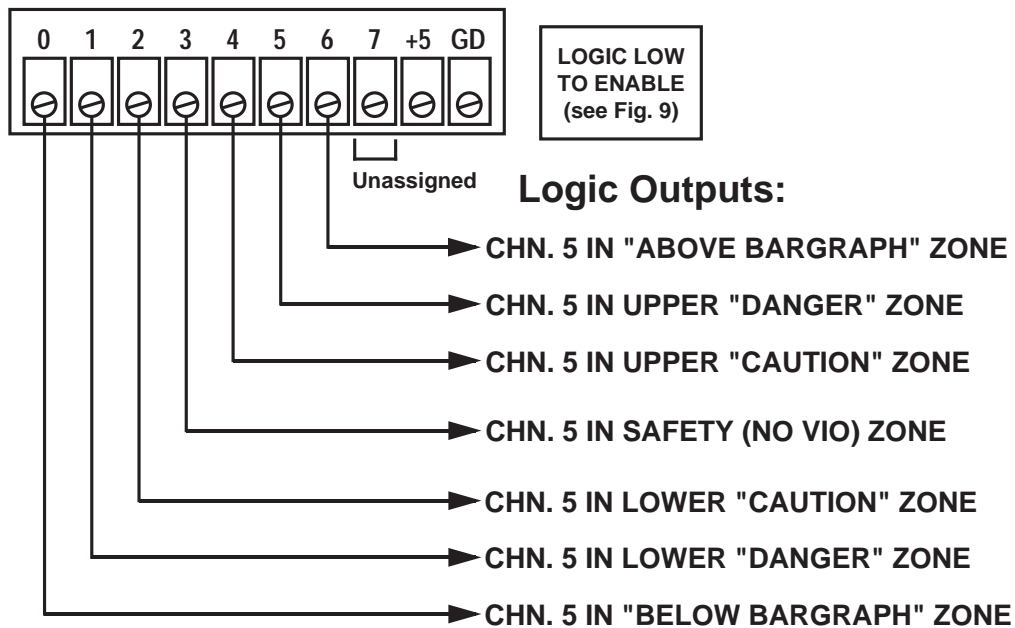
0 1 2 3 4 5 6 7 +5 GD

LOGIC LOW TO ENABLE (see Fig. 9)

Unassigned

Logic Outputs:

CHN. 5 IN "ABOVE BARGRAPH" ZONE

CHN. 5 IN UPPER "DANGER" ZONE

CHN. 5 IN UPPER "CAUTION" ZONE

CHN. 5 IN SAFETY (NO VIO) ZONE

CHN. 5 IN LOWER "CAUTION" ZONE

CHN. 5 IN LOWER "DANGER" ZONE

CHN. 5 IN "BELOW BARGRAPH" ZONE